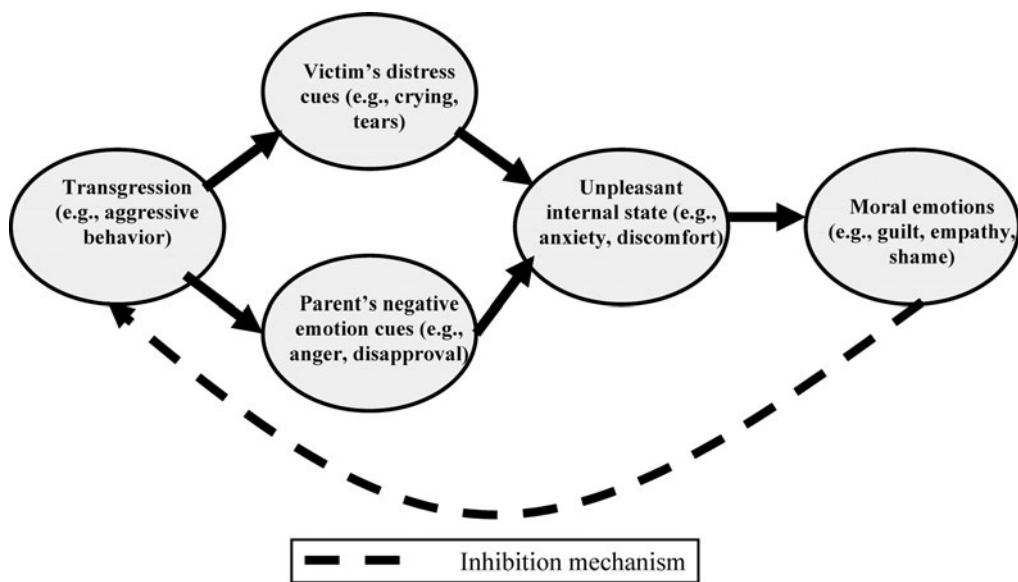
Victim's distress cues (e.g., crying, tears)

Transgression (e.g., aggressive behavior)

Unpleasant internal state (e.g., anxiety, discomfort)

Moral emotions (e.g., guilt, empathy, shame)

Parent's negative emotion cues (e.g., anger, disapproval)

Inhibition mechanism